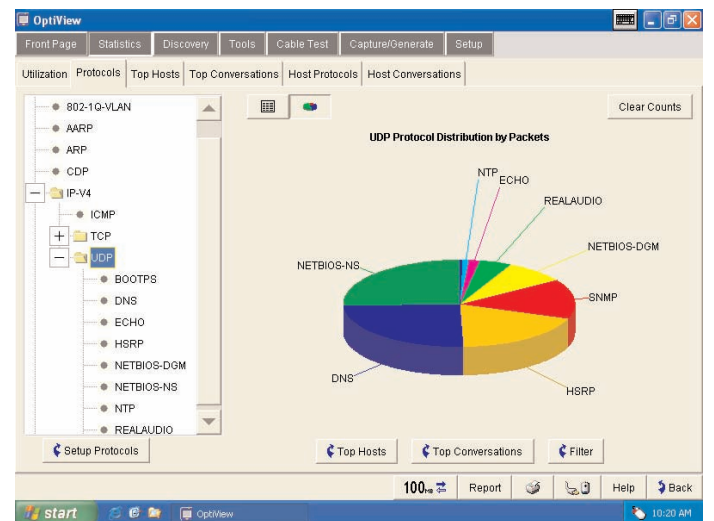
OptiView

Front Page | Statistics | Discovery | Tools | Cable Test | Capture/Generate | Setup

Utilization | Protocols | Top Hosts | Top Conversations | Host Protocols | Host Conversations

802-1Q-VLAN
AARP
ARP
CDP
IP-V4
ICMP
TCP
UDP
BOOTPS
DNS
ECHO
HSRP
NETBIOS-DGM
NETBIOS-NS
NTP
REALAUDIO

Clear Counts

UDP Protocol Distribution by Packets

NTP
ECHO
REALAUDIO
NETBIOS-DGM
NETBIOS-NS
SNMP
DNS
HSRP

Setup Protocols

Top Hosts
Top Conversations
Filter

100
Report
Help
Back

start
OptiView
10:20 AM